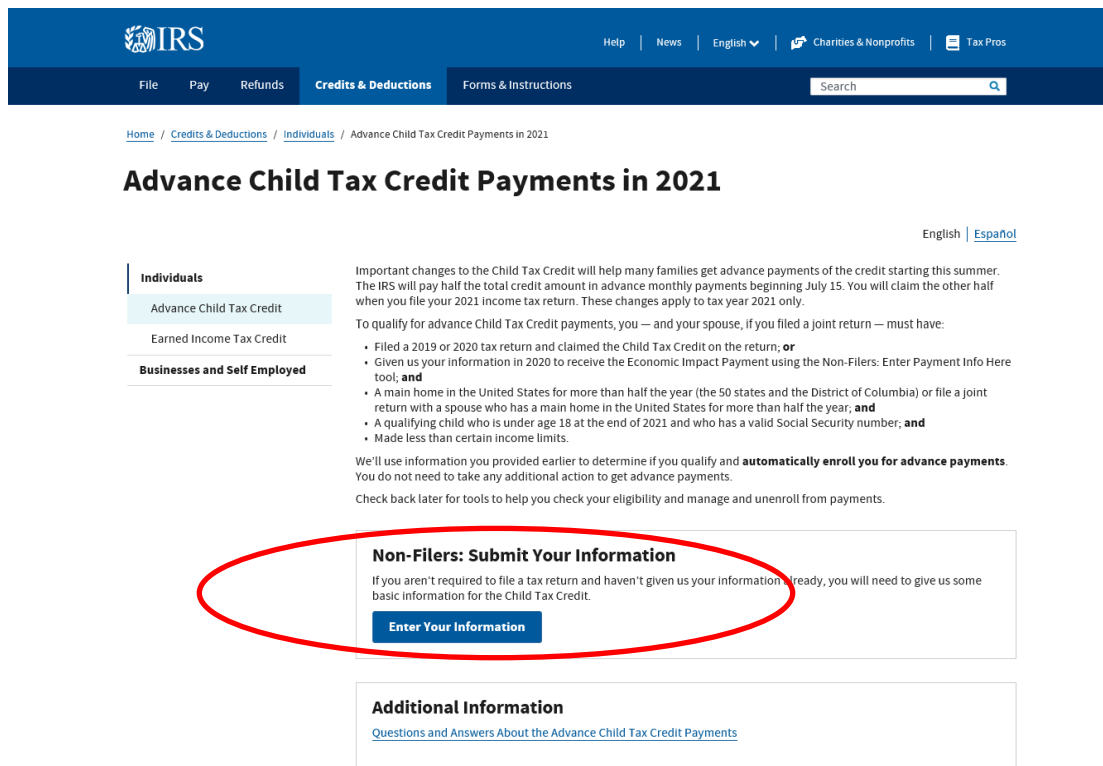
IRS

Help | News | English | Charities & Nonprofits | Tax Pros

File Pay Refunds Credits & Deductions Forms & Instructions

Search

Home / Credits & Deductions / Individuals / Advance Child Tax Credit Payments in 2021

Advance Child Tax Credit Payments in 2021

English | Español

Individuals
Advance Child Tax Credit
Earned Income Tax Credit
Businesses and Self Employed

Important changes to the Child Tax Credit will help many families get advance payments of the credit starting this summer. The IRS will pay half the total credit amount in advance monthly payments beginning July 15. You will claim the other half when you file your 2021 income tax return. These changes apply to tax year 2021 only.

To qualify for advance Child Tax Credit payments, you — and your spouse, if you filed a joint return — must have:

• Filed a 2019 or 2020 tax return and claimed the Child Tax Credit on the return; **or**
• Given us your information in 2020 to receive the Economic Impact Payment using the Non-Filers: Enter Payment Info Here tool; **and**
• A main home in the United States for more than half the year (the 50 states and the District of Columbia) or file a joint return with a spouse who has a main home in the United States for more than half the year; **and**
• A qualifying child who is under age 18 at the end of 2021 and who has a valid Social Security number; **and**
• Made less than certain income limits.

We'll use information you provided earlier to determine if you qualify and **automatically enroll you for advance payments**. You do not need to take any additional action to get advance payments.

Check back later for tools to help you check your eligibility and manage and unenroll from payments.

Non-Filers: Submit Your Information

If you aren't required to file a tax return and haven't given us your information already, you will need to give us some basic information for the Child Tax Credit.

Enter Your Information

Additional Information

Questions and Answers About the Advance Child Tax Credit Payments